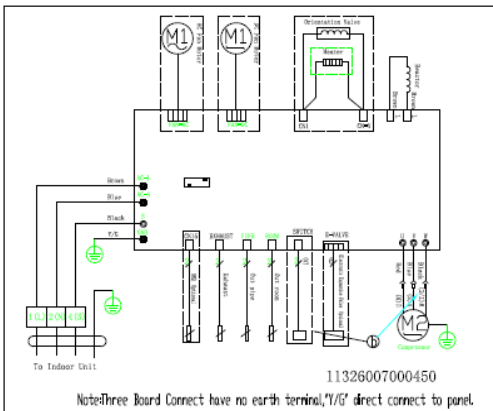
M1
M1
Orientation Valve
Heater
Reactor
Brown
Brown
Blue
Black
Y/G
1(L)
2(N)
4(S)
To Indoor Unit
Exhaust
Pipe
Room
Switch
E-VALVE
Compressor
11326007000450
Note:Three Board Connect have no earth terminal,'Y/G' direct connect to panel.